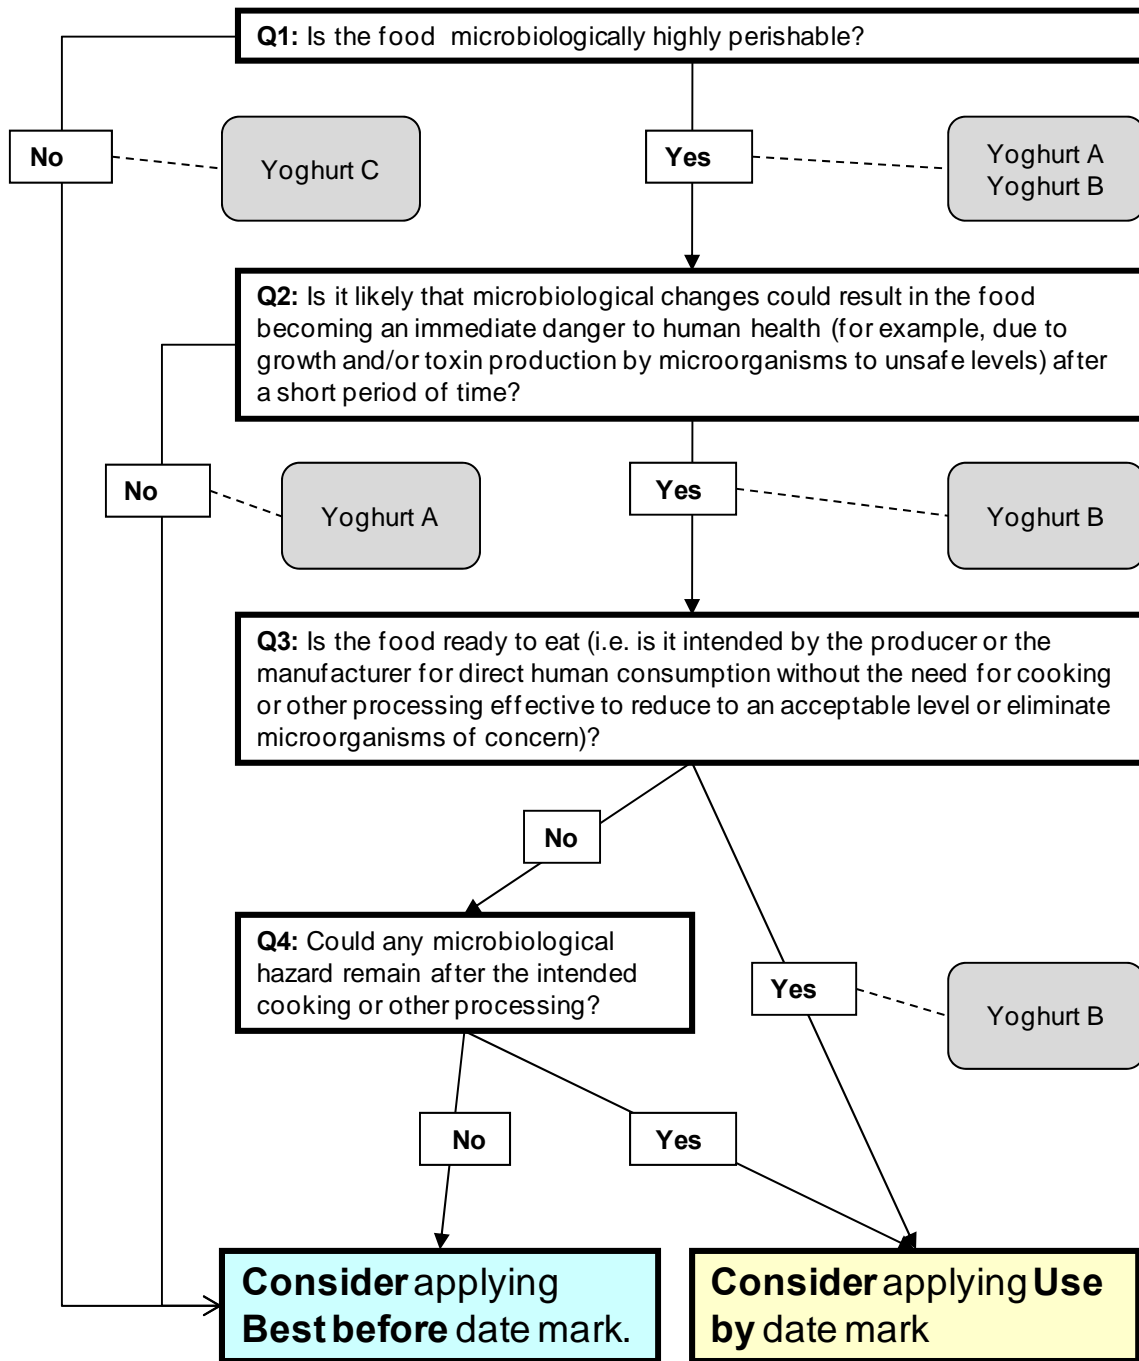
**Q1:** Is the food microbiologically highly perishable?

No

Yoghurt C

Yes

Yoghurt A
Yoghurt B

**Q2:** Is it likely that microbiological changes could result in the food becoming an immediate danger to human health (for example, due to growth and/or toxin production by microorganisms to unsafe levels) after a short period of time?

No

Yoghurt A

Yes

Yoghurt B

**Q3:** Is the food ready to eat (i.e. is it intended by the producer or the manufacturer for direct human consumption without the need for cooking or other processing effective to reduce to an acceptable level or eliminate microorganisms of concern)?

No

**Q4:** Could any microbiological hazard remain after the intended cooking or other processing?

Yes

Yoghurt B

No

Yes

**Consider** applying **Best before** date mark.

**Consider** applying **Use by** date mark